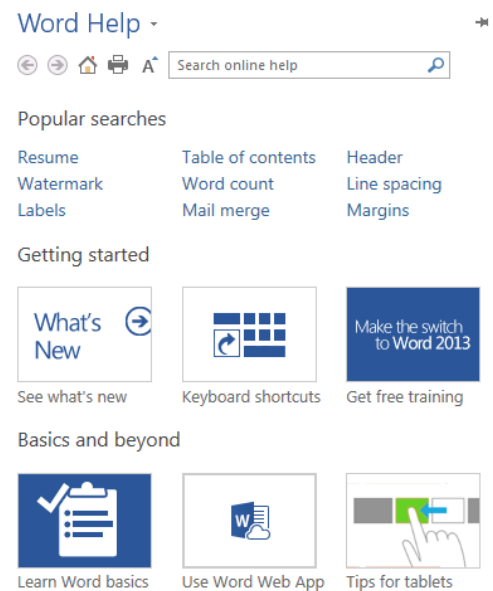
Word Help

Search online help

Popular searches

| | | |
|---|---|---|
| Resume | Table of contents | Header |
| Watermark | Word count | Line spacing |
| Labels | Mail merge | Margins |

Getting started

What's New

See what's new

Keyboard shortcuts

Make the switch to Word 2013

Get free training

Basics and beyond

Learn Word basics

W

Use Word Web App

Tips for tablets